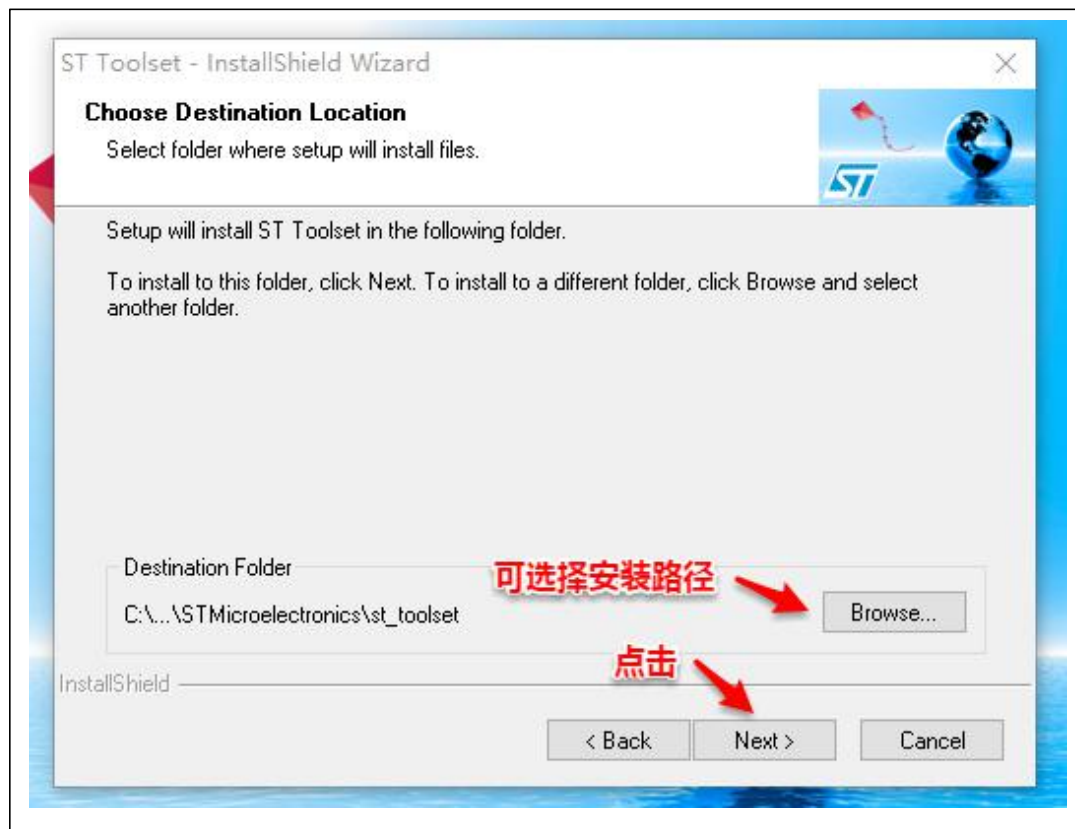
ST Toolset - InstallShield Wizard

Choose Destination Location

Select folder where setup will install files.

ST

Setup will install ST Toolset in the following folder.

To install to this folder, click Next. To install to a different folder, click Browse and select another folder.

Destination Folder

可选择安装路径

C:\...\STMicroelectronics\st_toolset

Browse...

点击

InstallShield

< Back

Next >

Cancel